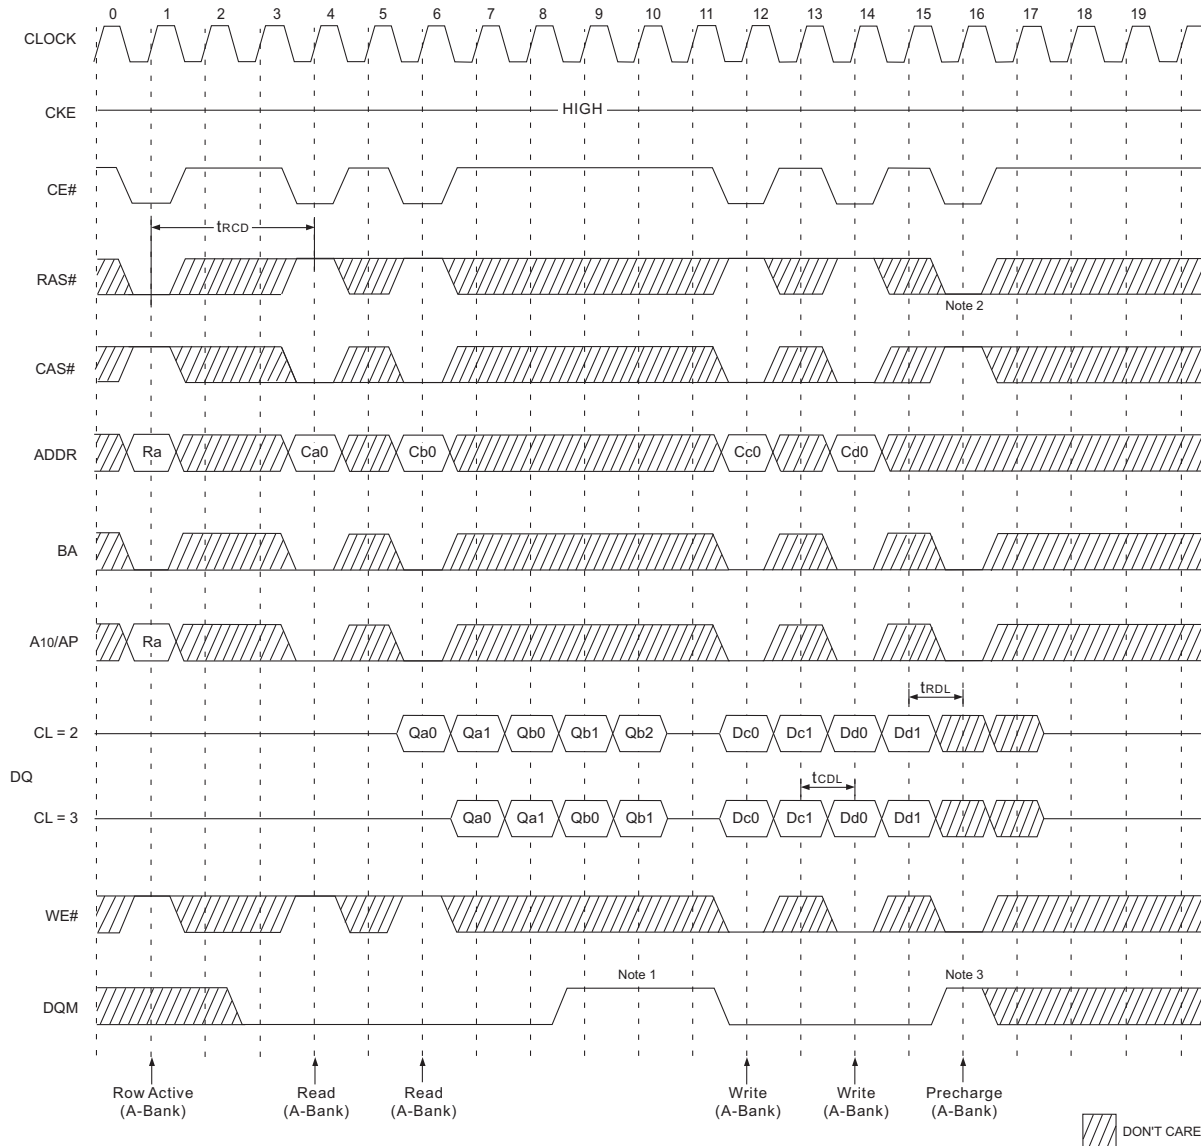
0 1 2 3 4 5 6 7 8 9 10 11 12 13 14 15 16 17 18 19

CLOCK

CKE

HIGH

CE#

$t_{RCD}$

RAS#

Note 2

CAS#

ADDR

Ra

Ca0

Cb0

Cc0

Cd0

BA

A10/AP

Ra

$t_{RDL}$

CL = 2

Qa0 Qa1 Qb0 Qb1 Qb2 Dc0 Dc1 Dd0 Dd1

DQ

$t_{CDL}$

CL = 3

Qa0 Qa1 Qb0 Qb1 Dc0 Dc1 Dd0 Dd1

WE#

Note 1

Note 3

DQM

Row Active (A-Bank)

Read (A-Bank)

Read (A-Bank)

Write (A-Bank)

Write (A-Bank)

Precharge (A-Bank)

DON'T CARE